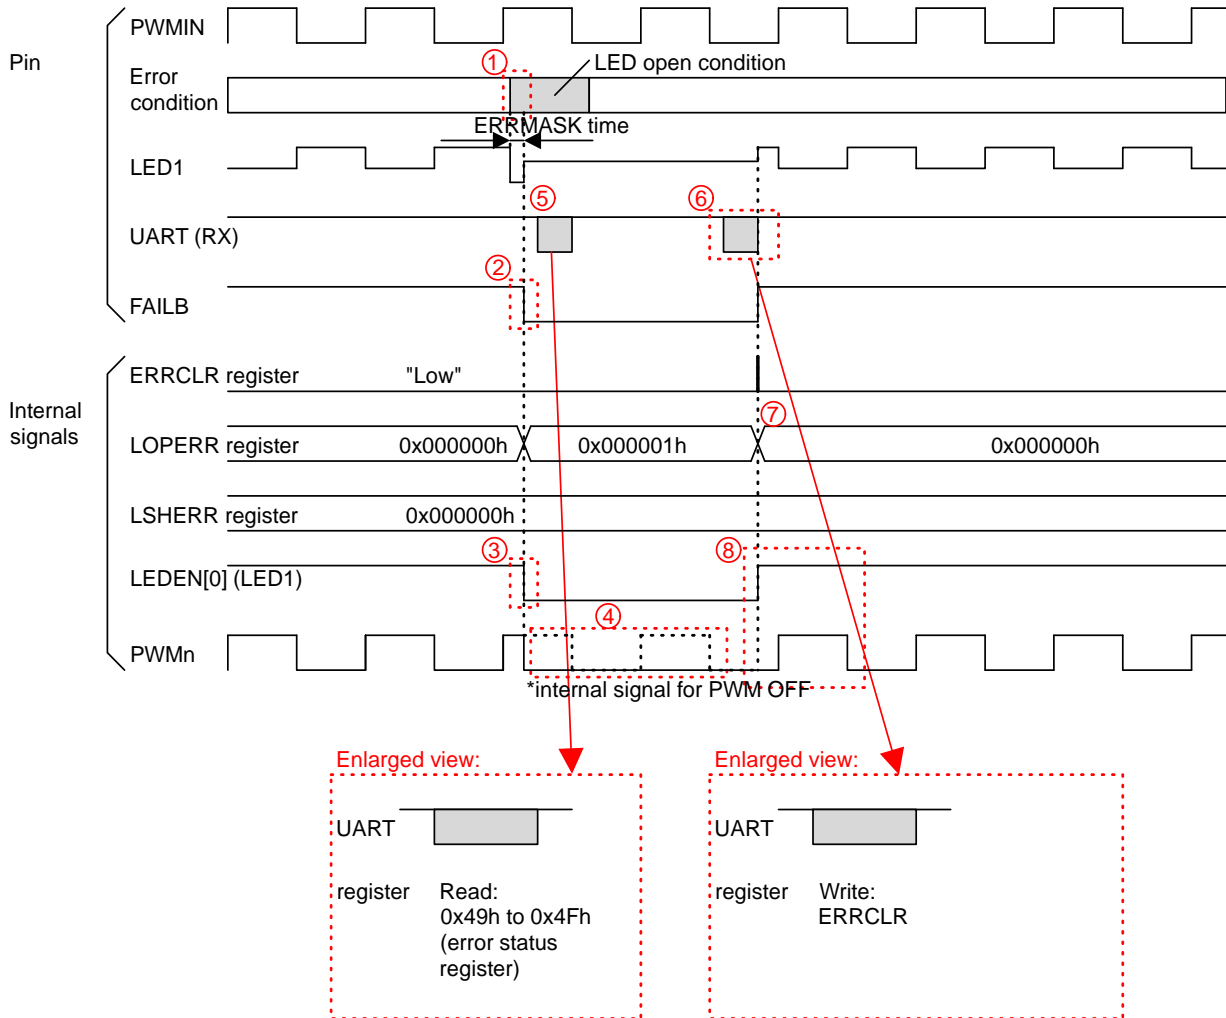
Pin

PWMIN

①

LED open condition

Error condition

ERRMASK time

LED1

⑤

⑥

UART (RX)

②

FAILB

ERRCLR register

"Low"

Internal signals

⑦

LOPERR register

0x000000h

0x000001h

0x000000h

LSHERR register

0x000000h

③

⑧

LEDEN[0] (LED1)

④

PWMn

*internal signal for PWM OFF

Enlarged view:

UART

register

Read:
0x49h to 0x4Fh
(error status register)

Enlarged view:

UART

register

Write:
ERRCLR